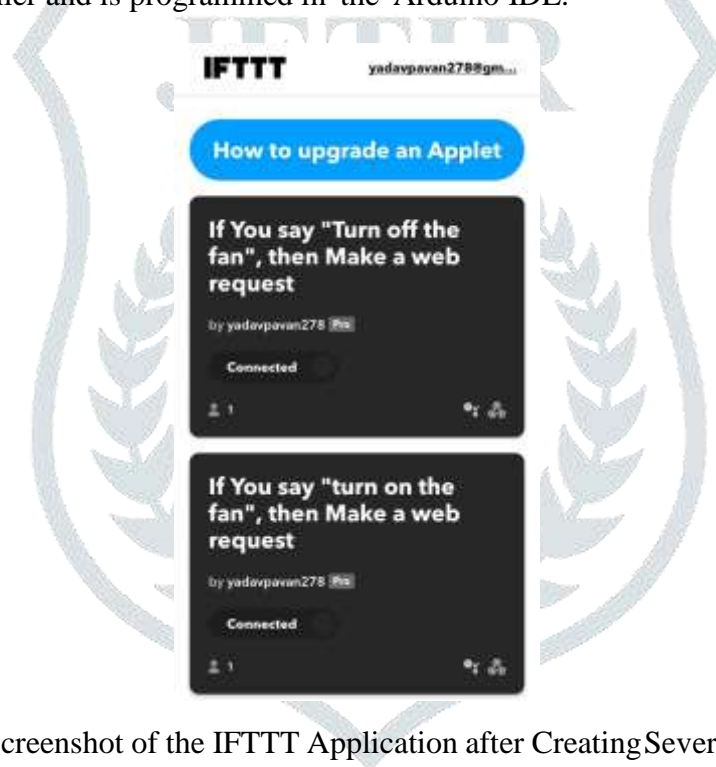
ller and is programmed in the Arduino IDE.

IFTTT yadavpavan278@gm...

How to upgrade an Applet

If You say "Turn off the fan", then Make a web request

by yadavpavan278 Pro

Connected

1

If You say "turn on the fan", then Make a web request

by yadavpavan278 Pro

Connected

1

creenshot of the IFTTT Application after Creating Sever